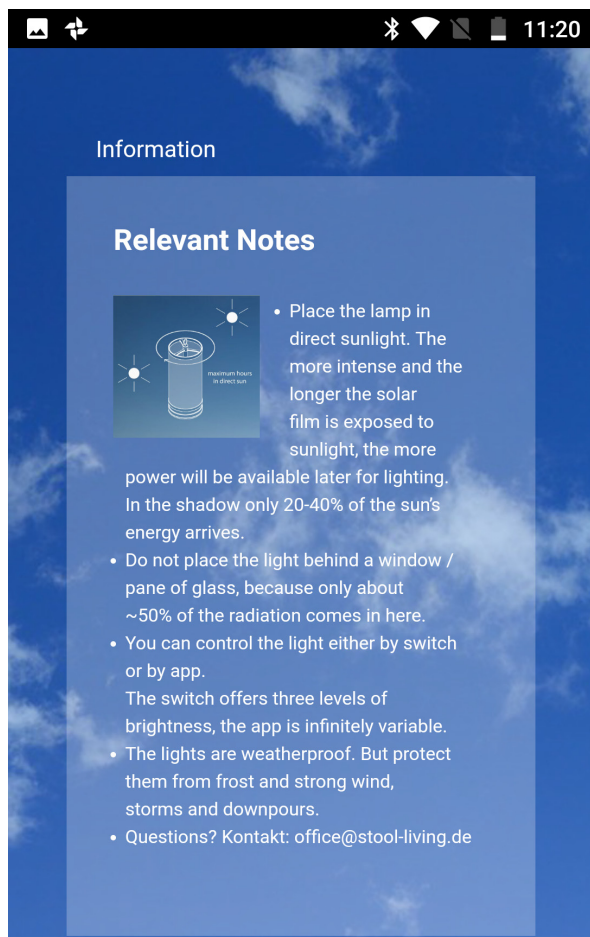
11:20

Information

Relevant Notes

maximum hours in direct sun

• Place the lamp in direct sunlight. The more intense and the longer the solar film is exposed to sunlight, the more power will be available later for lighting. In the shadow only 20-40% of the sun's energy arrives.
• Do not place the light behind a window / pane of glass, because only about ~50% of the radiation comes in here.
• You can control the light either by switch or by app.
The switch offers three levels of brightness, the app is infinitely variable.
• The lights are weatherproof. But protect them from frost and strong wind, storms and downpours.
• Questions? Kontakt: office@stool-living.de